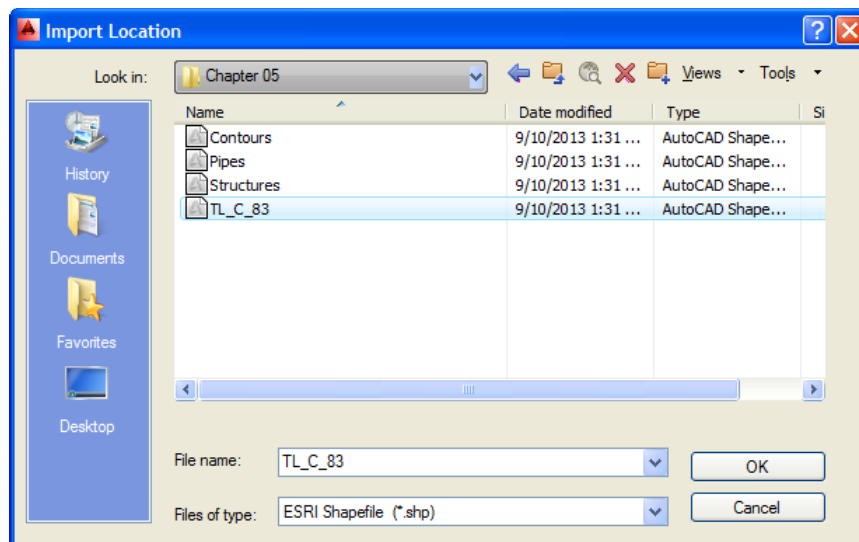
Import Location

Look in: Chapter 05

Views Tools

History

Documents

Favorites

Desktop

| Name | Date modified | Type | Si |
|---|---|---|---|
| Contours | 9/10/2013 1:31 ... | AutoCAD Shape... | |
| Pipes | 9/10/2013 1:31 ... | AutoCAD Shape... | |
| Structures | 9/10/2013 1:31 ... | AutoCAD Shape... | |
| TL_C_83 | 9/10/2013 1:31 ... | AutoCAD Shape... | |

File name: TL_C_83

Files of type: ESRI Shapefile (*.shp)

OK

Cancel